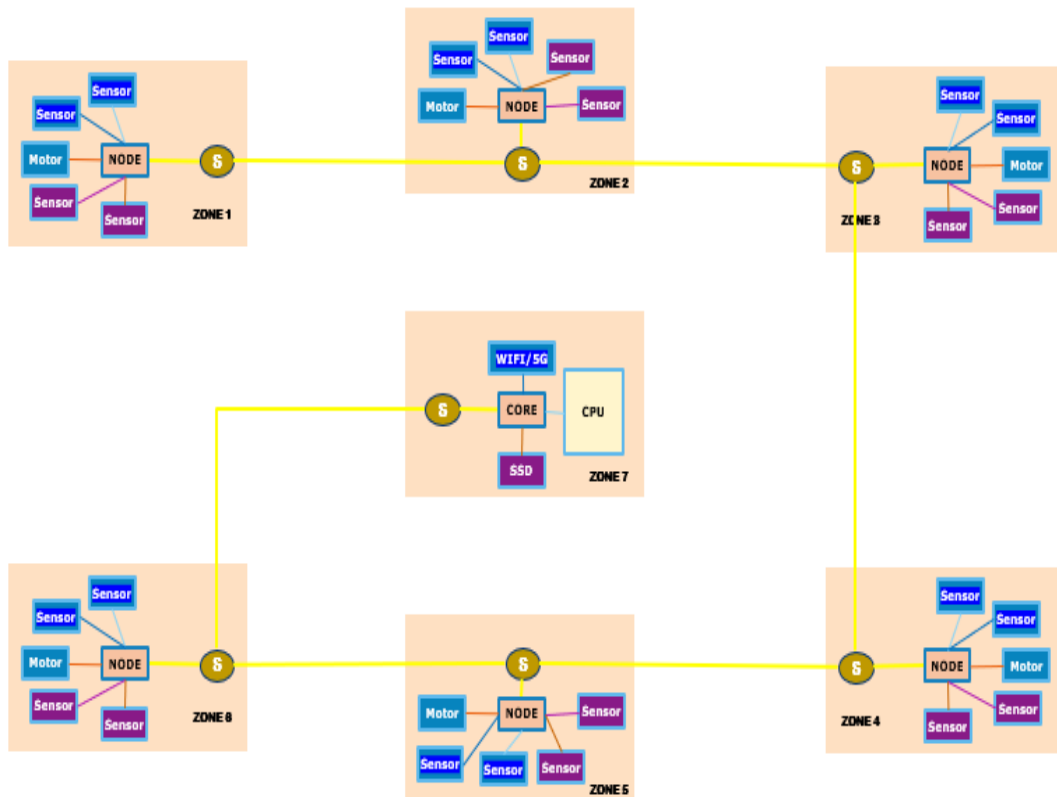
Sensor
Sensor
Motor
NODE
S
Sensor
Sensor
ZONE 1

Sensor
Sensor
Sensor
Motor
NODE
Sensor
S
ZONE 2

Sensor
Sensor
S
NODE
Motor
Sensor
Sensor
ZONE 3

WIFI/5G
S
CORE
CPU
SSD
ZONE 7

Sensor
Sensor
Motor
NODE
S
Sensor
Sensor
ZONE 8

S
Motor
NODE
Sensor
Sensor
Sensor
Sensor
ZONE 5

Sensor
Sensor
S
NODE
Motor
Sensor
Sensor
ZONE 4